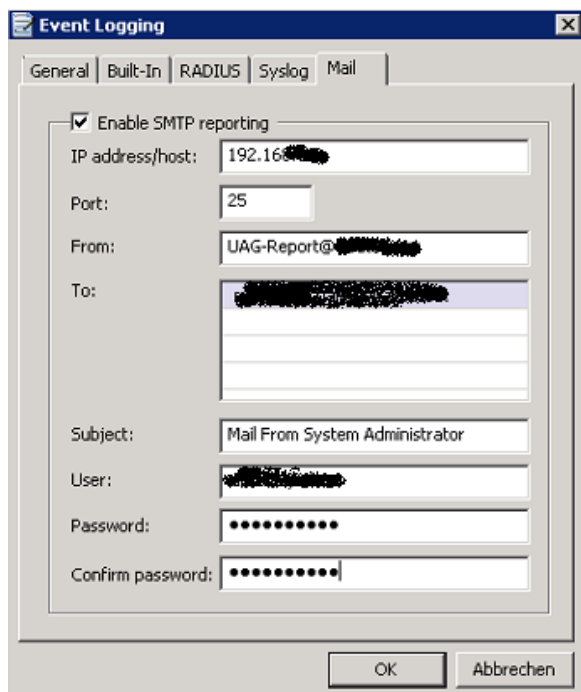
Event Logging

General | Built-In | RADIUS | Syslog | Mail

Enable SMTP reporting

IP address/host: 192.16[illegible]

Port: 25

From: UAG-Report@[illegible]

To: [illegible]

Subject: Mail From System Administrator

User: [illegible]

Password: ●●●●●●●●●●

Confirm password: ●●●●●●●●●●

OK

Abbrechen